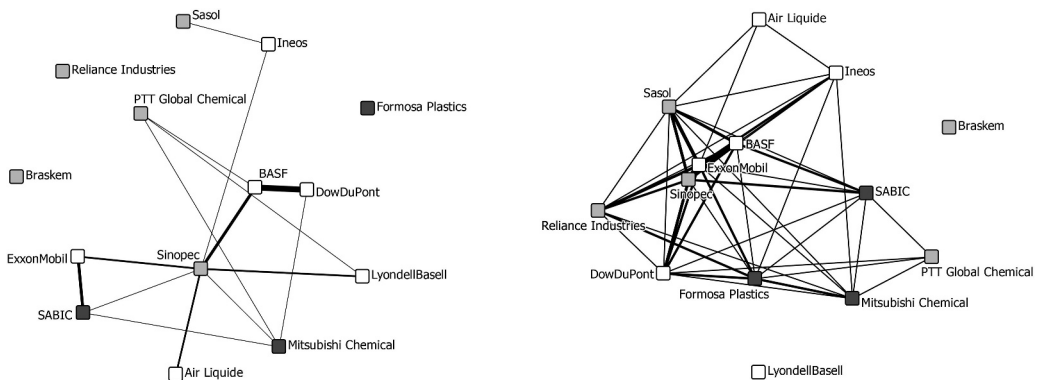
Sasol
Ineos
Reliance Industries
PTT Global Chemical
Formosa Plastics
Braskem
BASF
DowDuPont
ExxonMobil
Sinopec
LyondellBasell
SABIC
Mitsubishi Chemical
Air Liquide

Air Liquide
Ineos
Sasol
Braskem
BASF
ExxonMobil
Sinopec
SABIC
Reliance Industries
DowDuPont
PTT Global Chemical
Formosa Plastics
Mitsubishi Chemical
LyondellBasell